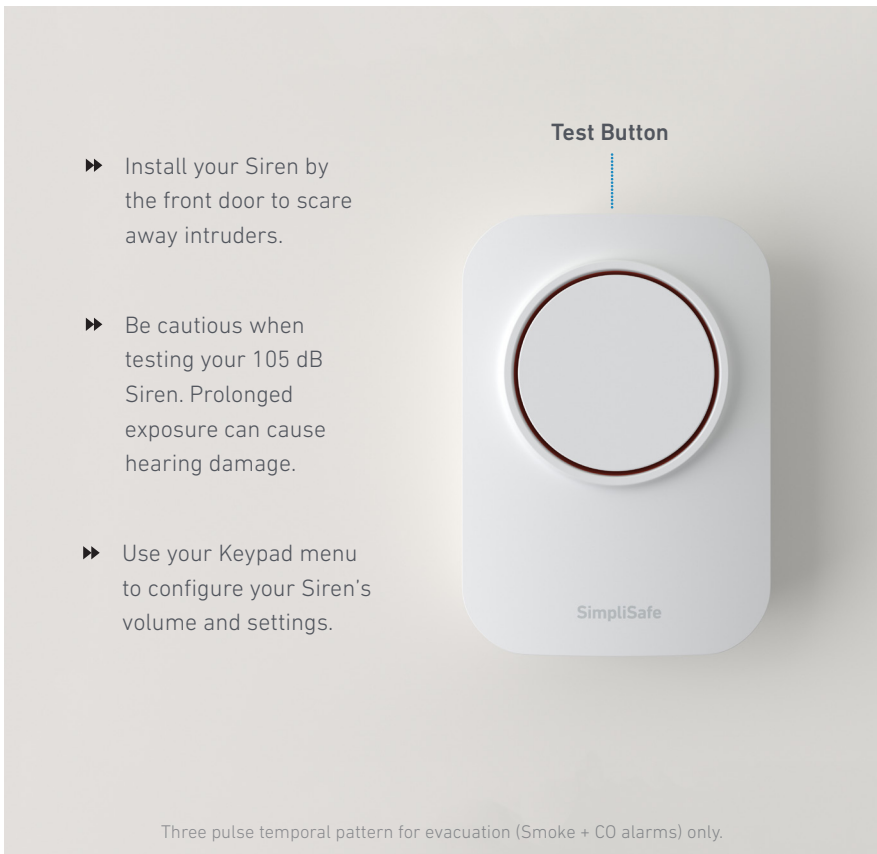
Test Button

Install your Siren by the front door to scare away intruders.

Be cautious when testing your 105 dB Siren. Prolonged exposure can cause hearing damage.

Use your Keypad menu to configure your Siren's volume and settings.

SimpliSafe

Three pulse temporal pattern for evacuation (Smoke + CO alarms) only.